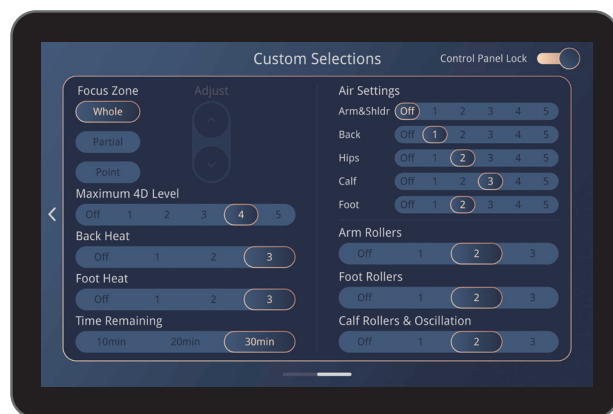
Custom Selections

Control Panel Lock

Focus Zone

Adjust

Whole

Partial

Point

Maximum 4D Level

Off 1 2 3 4 5

Back Heat

Off 1 2 3

Foot Heat

Off 1 2 3

Time Remaining

10min 20min 30min

Air Settings

Arm&Shldr Off 1 2 3 4 5

Back Off 1 2 3 4 5

Hips Off 1 2 3 4 5

Calf Off 1 2 3 4 5

Foot Off 1 2 3 4 5

Arm Rollers

Off 1 2 3

Foot Rollers

Off 1 2 3

Calf Rollers & Oscillation

Off 1 2 3